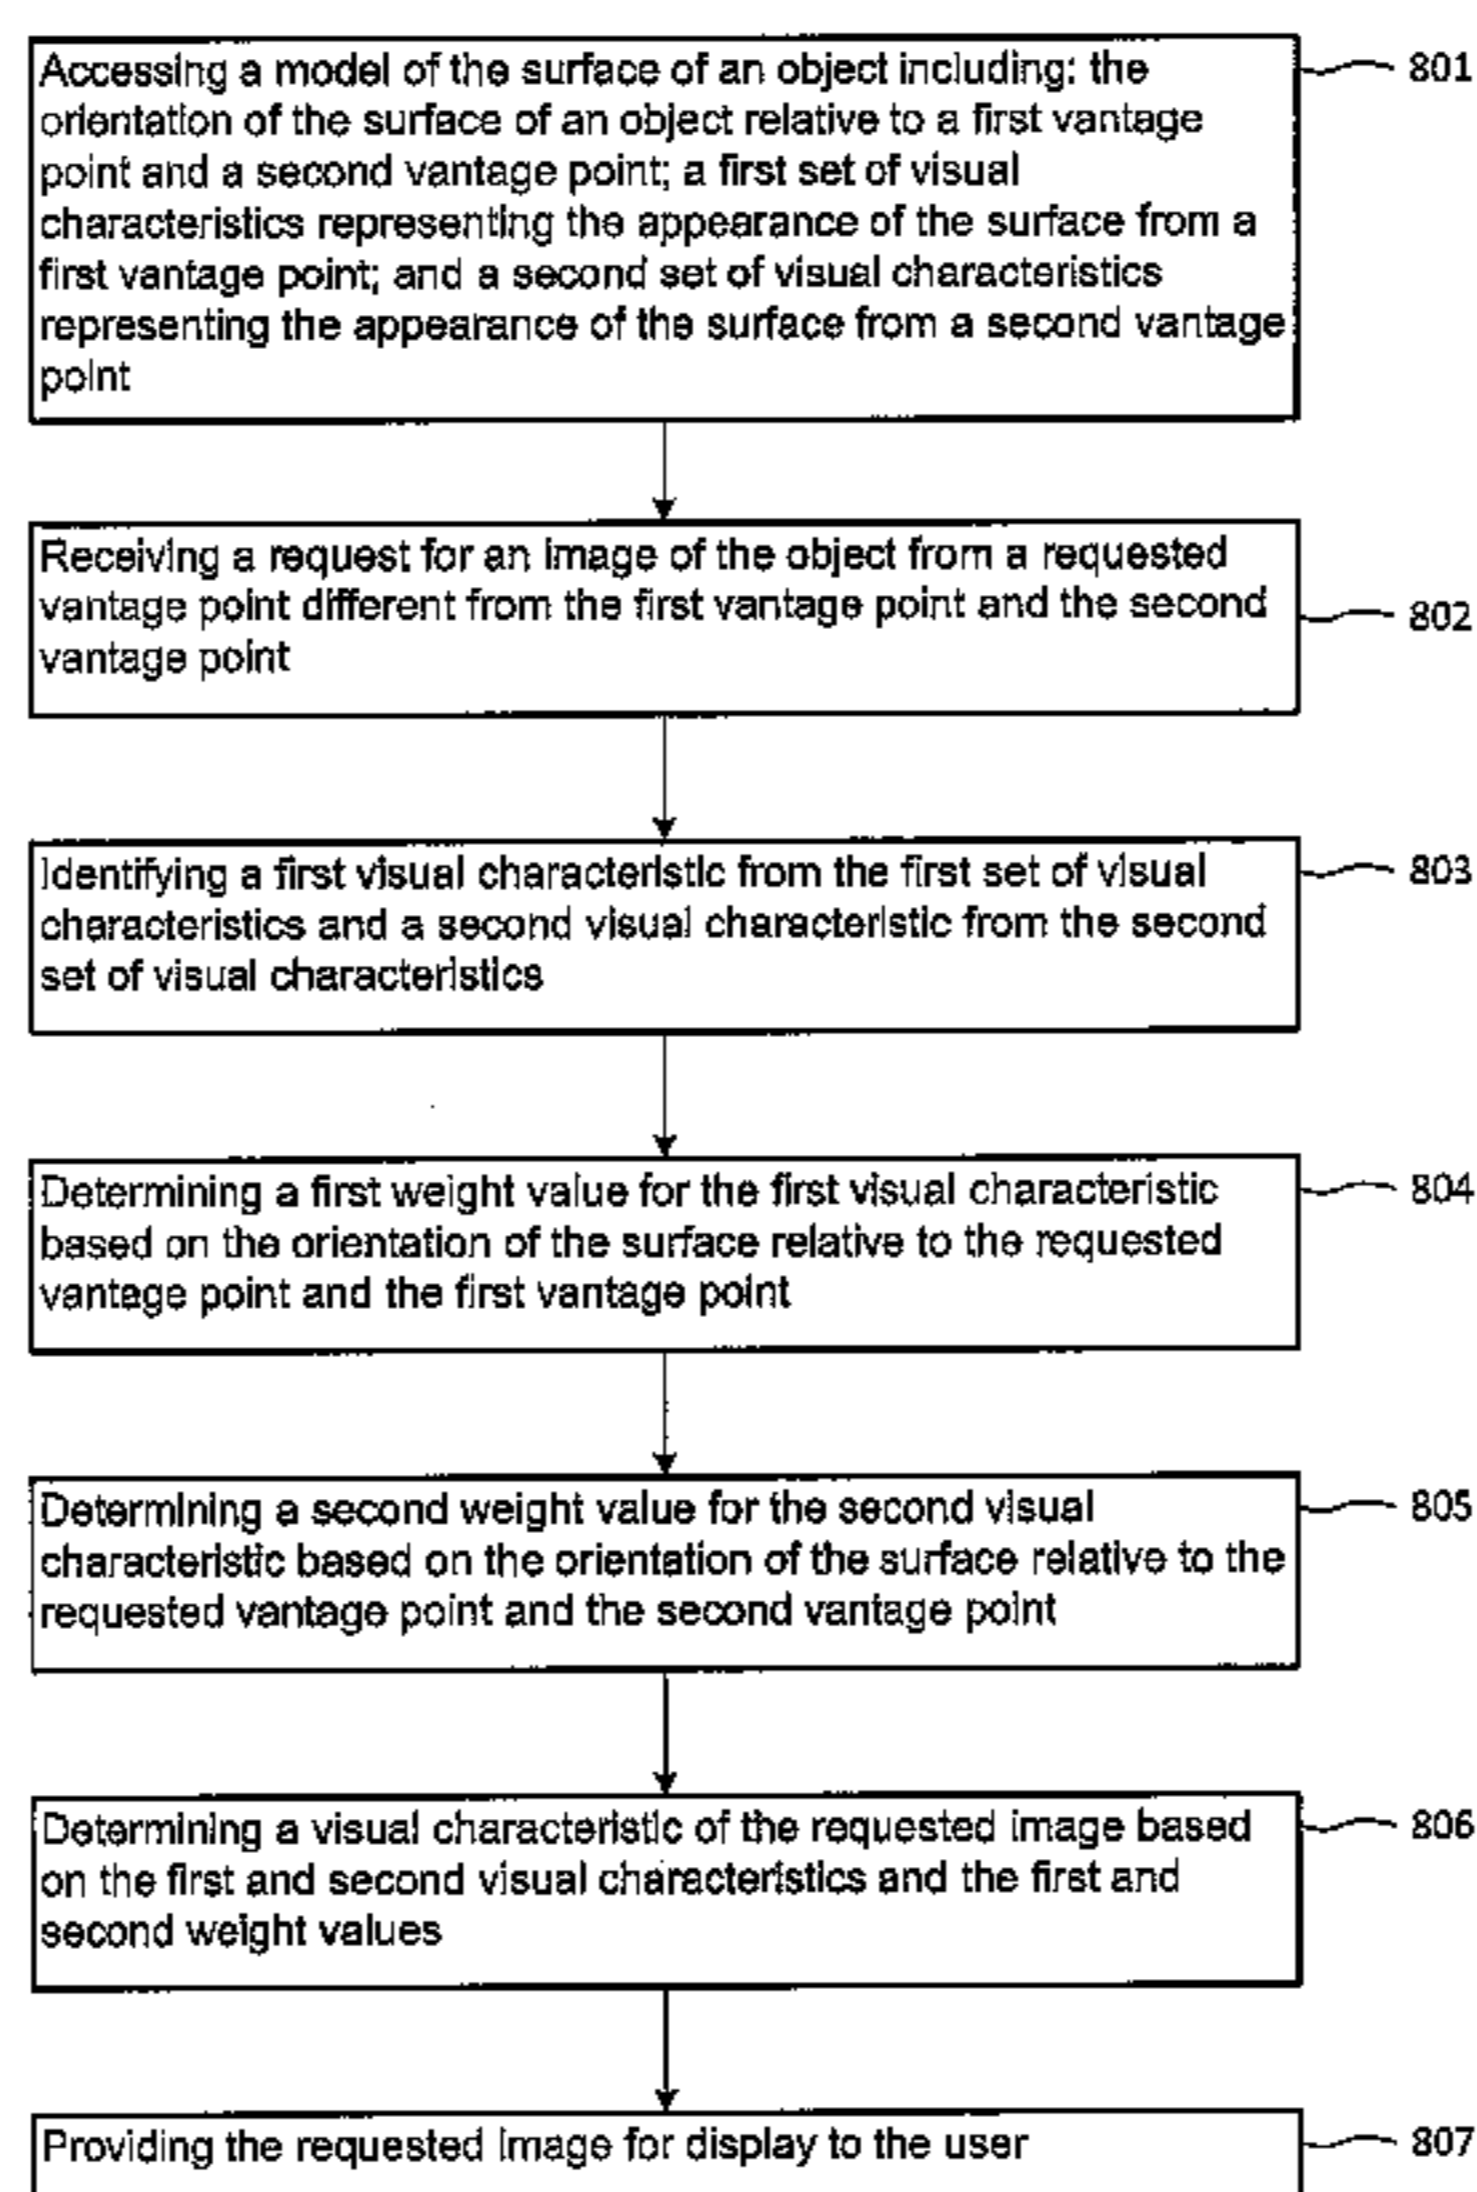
Accessing a model of the surface of an object including: the orientation of the surface of an object relative to a first vantage point and a second vantage point; a first set of visual characteristics representing the appearance of the surface from a first vantage point; and a second set of visual characteristics representing the appearance of the surface from a second vantage point

801

Receiving a request for an image of the object from a requested vantage point different from the first vantage point and the second vantage point

802

Identifying a first visual characteristic from the first set of visual characteristics and a second visual characteristic from the second set of visual characteristics

803

Determining a first weight value for the first visual characteristic based on the orientation of the surface relative to the requested vantage point and the first vantage point

804

Determining a second weight value for the second visual characteristic based on the orientation of the surface relative to the requested vantage point and the second vantage point

805

Determining a visual characteristic of the requested image based on the first and second visual characteristics and the first and second weight values

806

Providing the requested image for display to the user

807